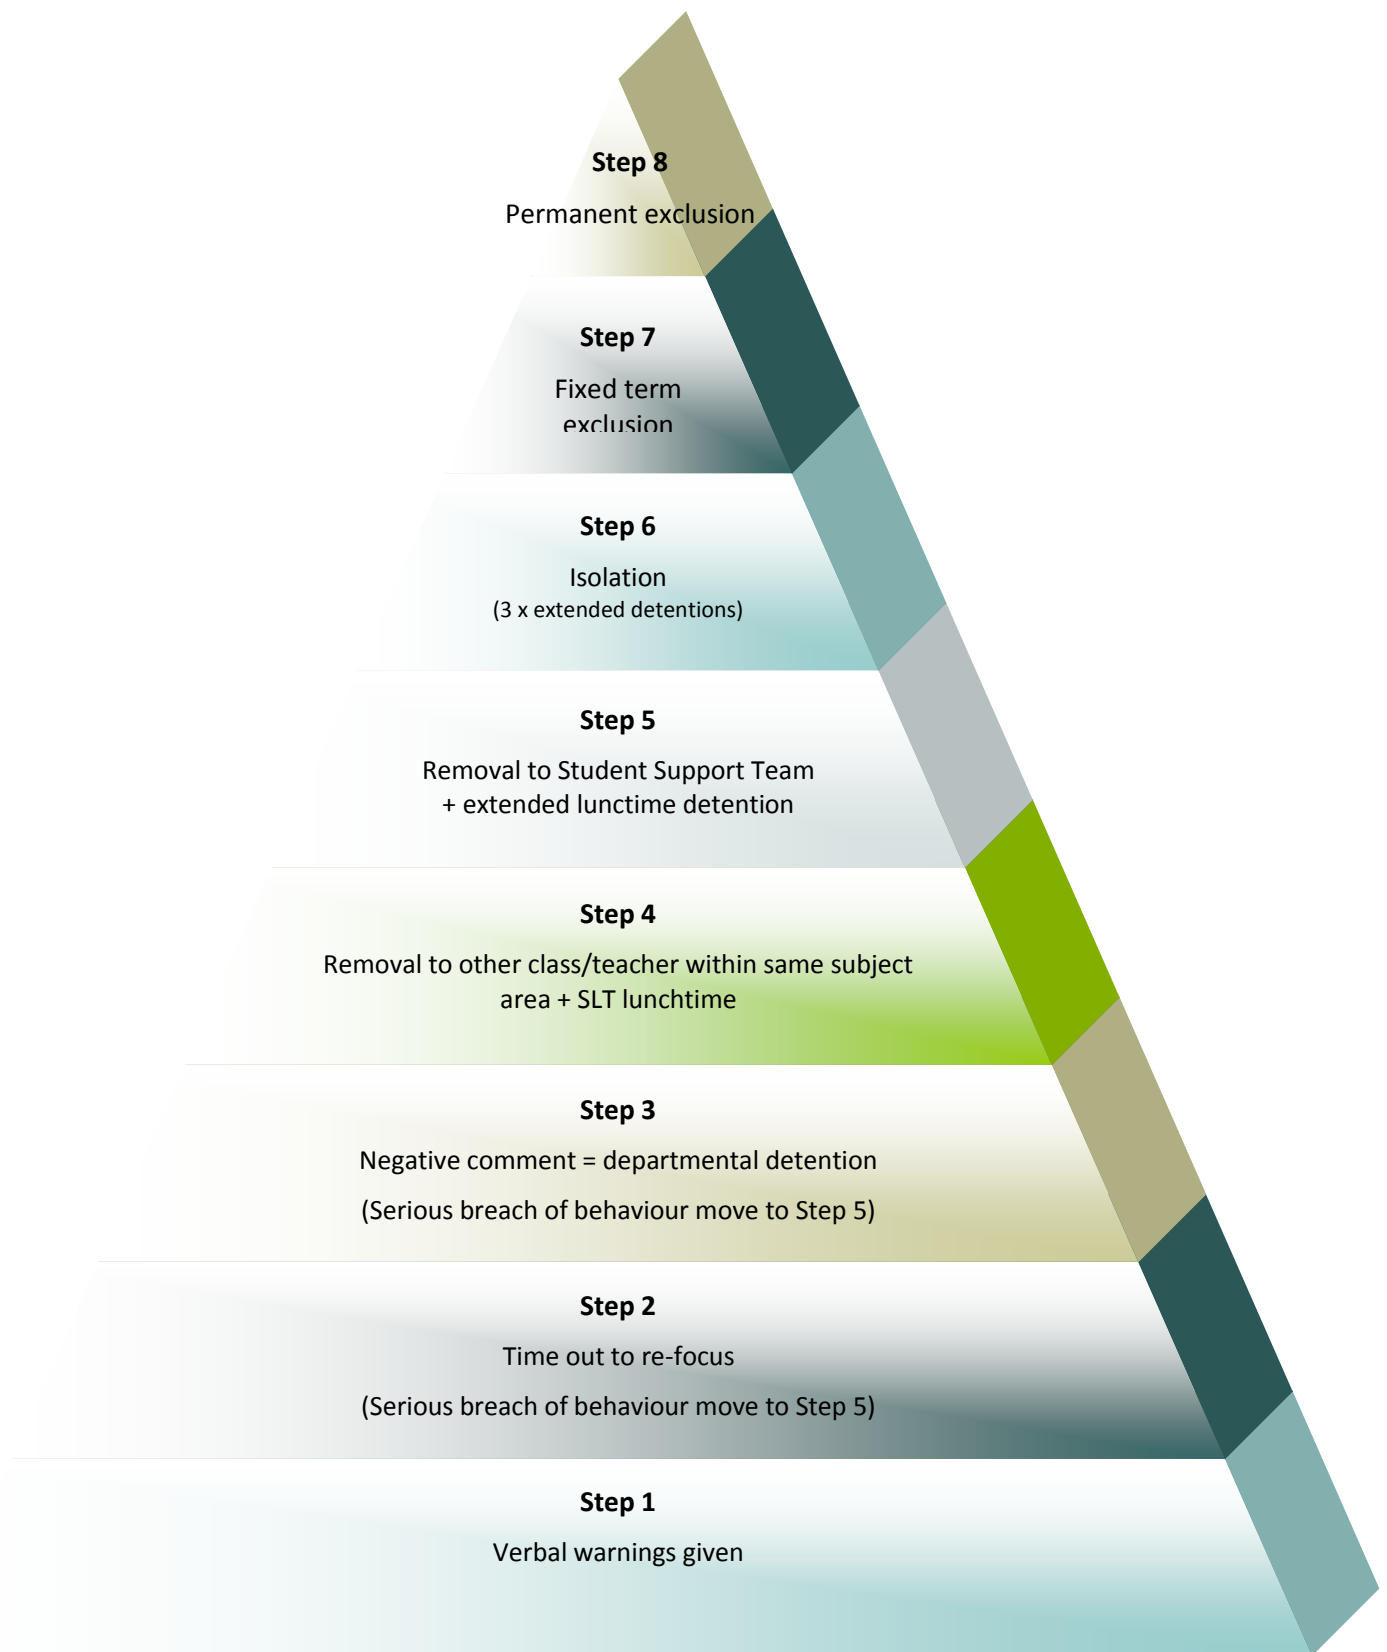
Step 8

Permanent exclusion

Step 7

Fixed term exclusion

Step 6

Isolation

(3 x extended detentions)

Step 5

Removal to Student Support Team + extended lunctime detention

Step 4

Removal to other class/teacher within same subject area + SLT lunchtime

Step 3

Negative comment = departmental detention

(Serious breach of behaviour move to Step 5)

Step 2

Time out to re-focus

(Serious breach of behaviour move to Step 5)

Step 1

Verbal warnings given